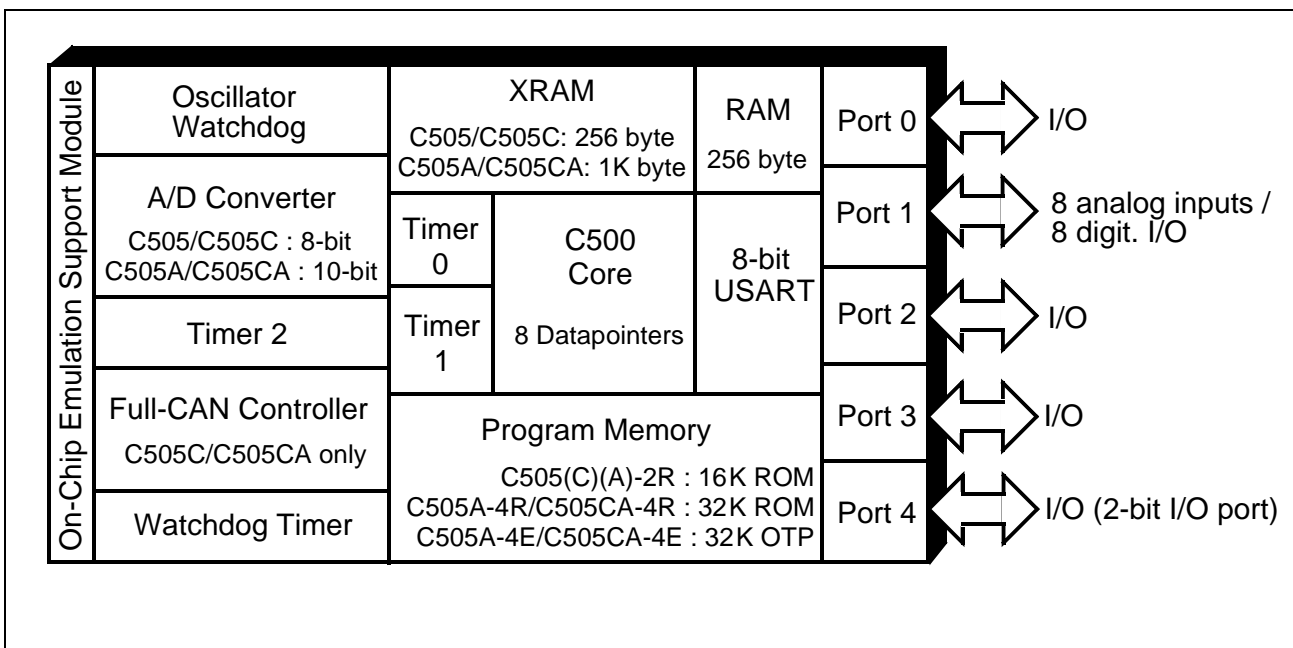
On-Chip Emulation Support Module

Oscillator Watchdog

XRAM
C505/C505C: 256 byte
C505A/C505CA: 1K byte

RAM
256 byte

Port 0

I/O

A/D Converter
C505/C505C : 8-bit
C505A/C505CA : 10-bit

Timer 0

C500 Core

8 Datapointers

8-bit USART

Port 1

8 analog inputs / 8 digit. I/O

Timer 2

Timer 1

Port 2

I/O

Full-CAN Controller
C505C/C505CA only

Program Memory
C505(C)(A)-2R : 16K ROM
C505A-4R/C505CA-4R : 32K ROM
C505A-4E/C505CA-4E : 32K OTP

Port 3

I/O

Watchdog Timer

Port 4

I/O (2-bit I/O port)